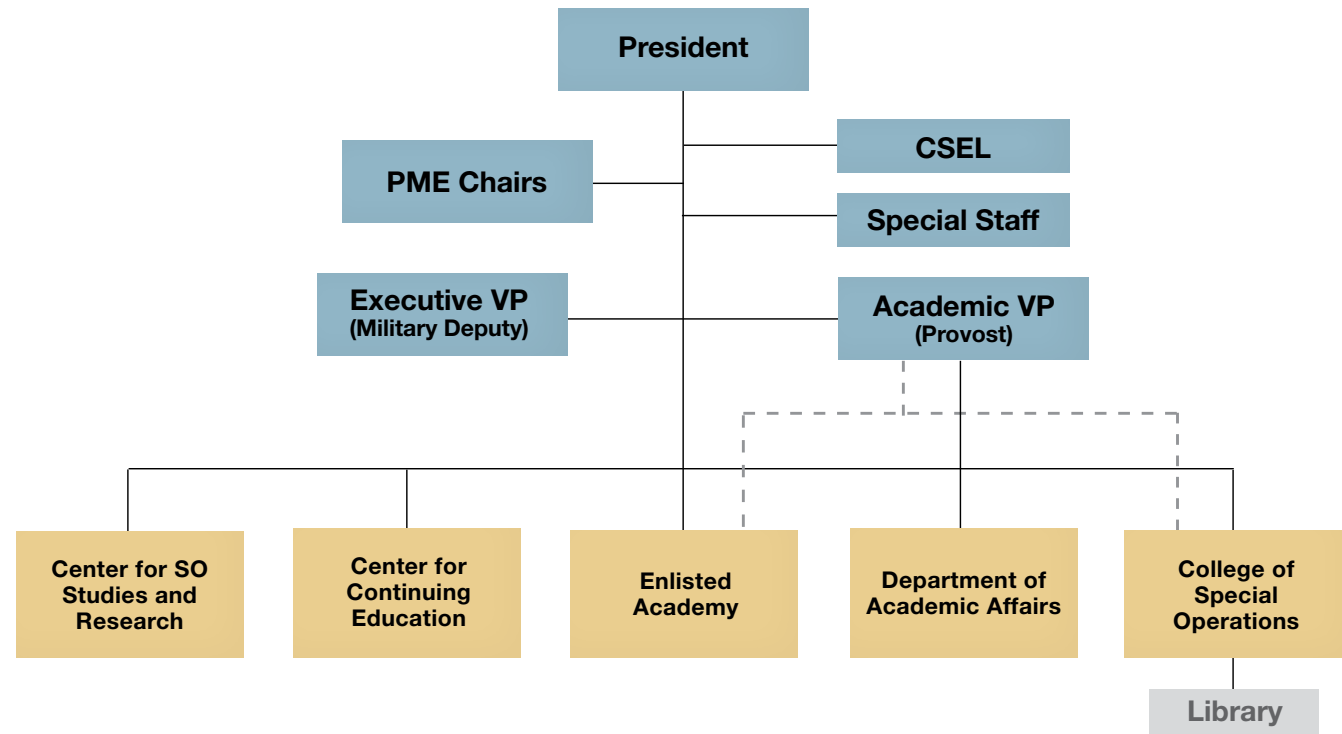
President

CSEL

PME Chairs

Special Staff

Executive VP
(Military Deputy)

Academic VP
(Provost)

Center for SO Studies and Research

Center for Continuing Education

Enlisted Academy

Department of Academic Affairs

College of Special Operations

Library